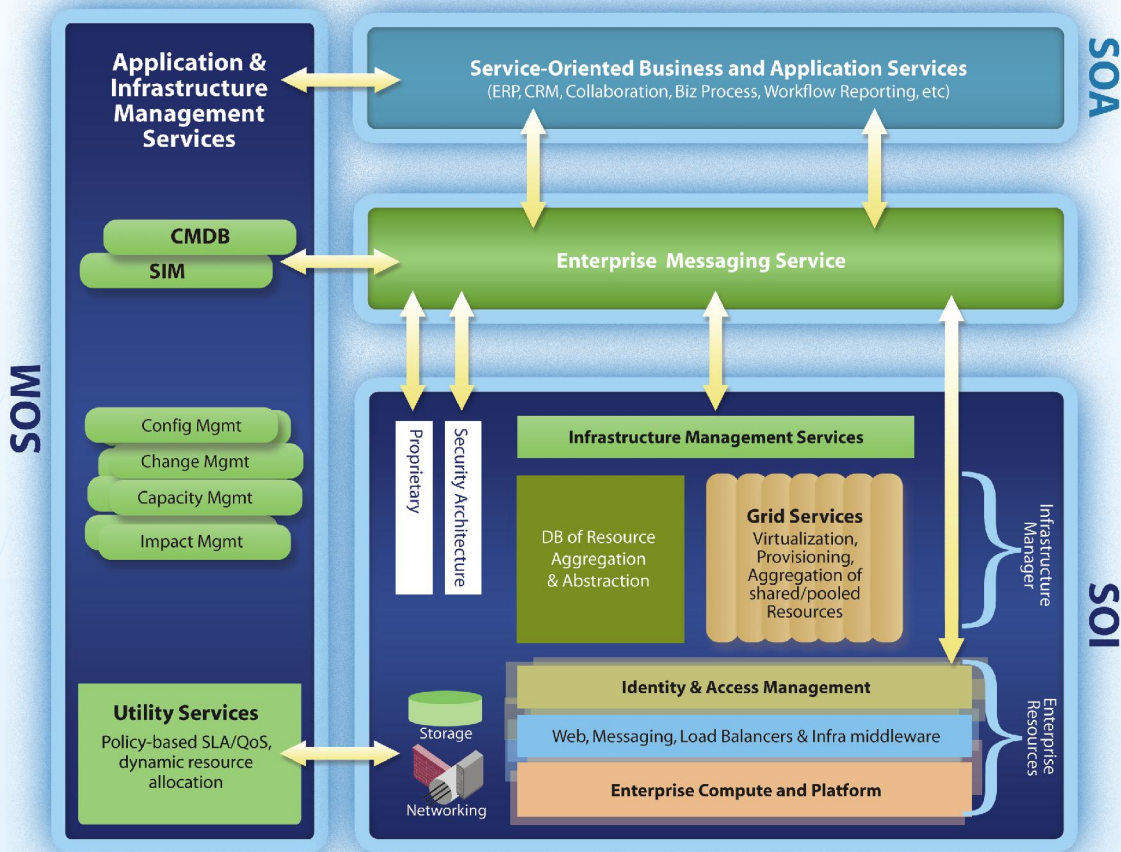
Application & Infrastructure Management Services

Service-Oriented Business and Application Services
(ERP, CRM, Collaboration, Biz Process, Workflow Reporting, etc)

SOA

CMDB
SIM

Enterprise Messaging Service

SOM

Config Mgmt
Change Mgmt
Capacity Mgmt
Impact Mgmt

Proprietary

Security Architecture

Infrastructure Management Services

DB of Resource Aggregation & Abstraction

Grid Services
Virtualization, Provisioning, Aggregation of shared/pooled Resources

Infrastructure Manager

SOI

Utility Services
Policy-based SLA/QoS, dynamic resource allocation

Storage

Networking

Identity & Access Management

Web, Messaging, Load Balancers & Infra middleware

Enterprise Compute and Platform

Enterprise Resources